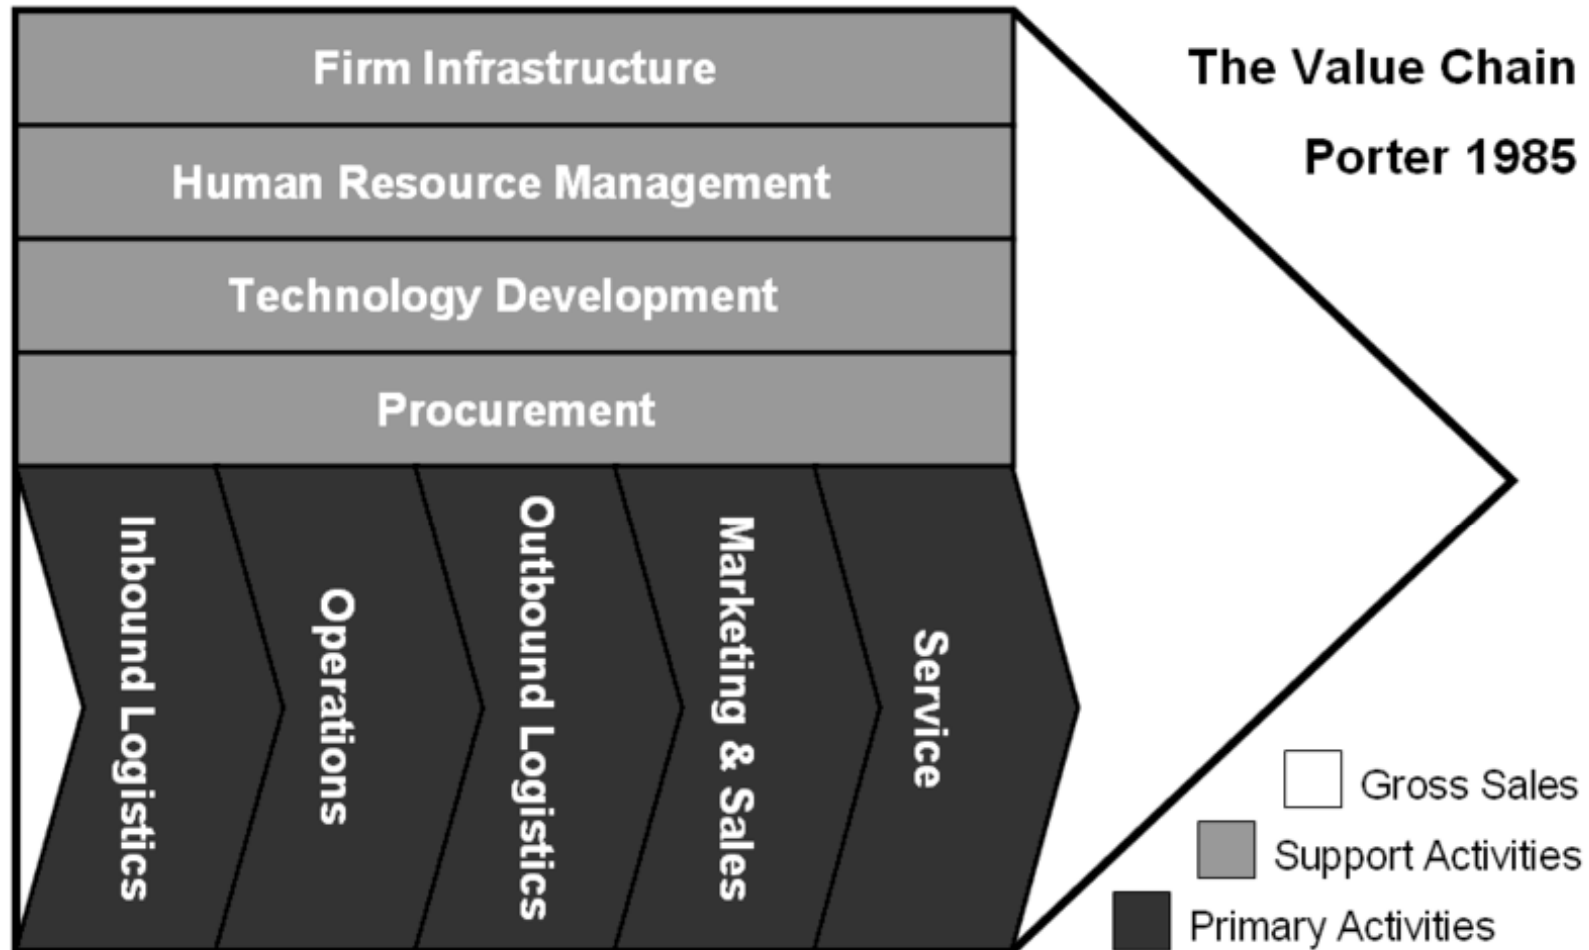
Firm Infrastructure

Human Resource Management

Technology Development

Procurement

Inbound Logistics

Operations

Outbound Logistics

Marketing & Sales

Service

The Value Chain

Porter 1985

Gross Sales

Support Activities

Primary Activities